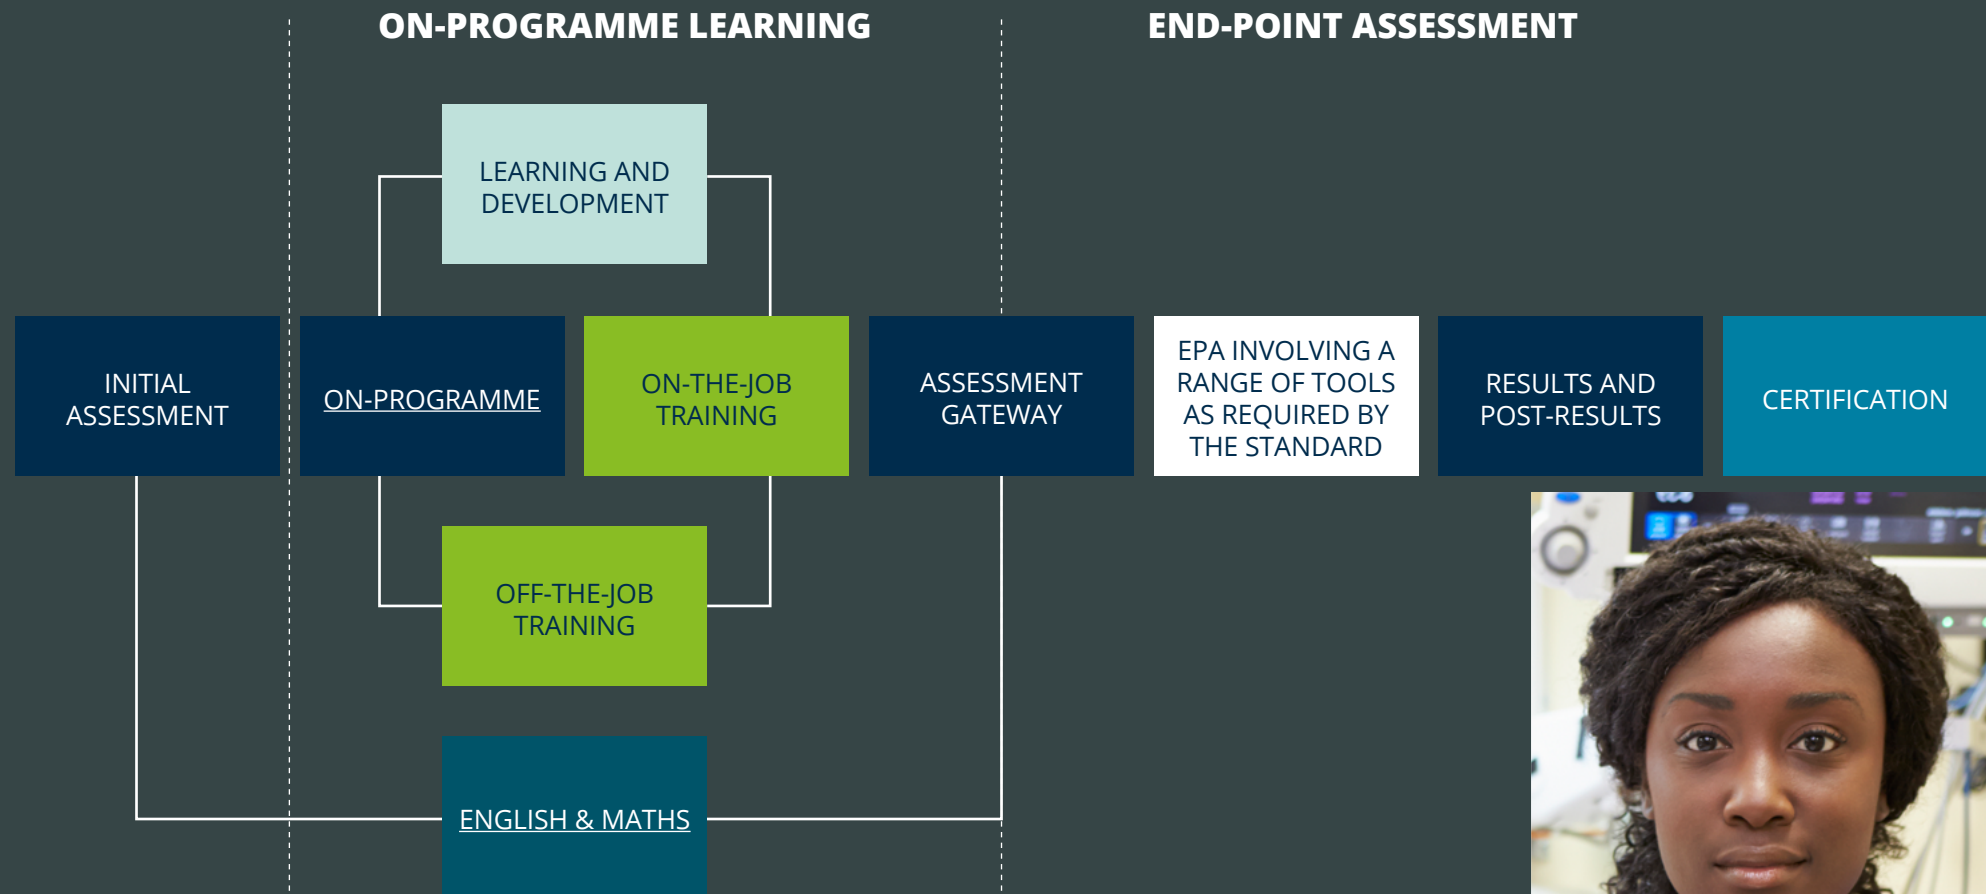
ON-PROGRAMME LEARNING

END-POINT ASSESSMENT

LEARNING AND DEVELOPMENT

INITIAL ASSESSMENT

ON-PROGRAMME

ON-THE-JOB TRAINING

ASSESSMENT GATEWAY

EPA INVOLVING A RANGE OF TOOLS AS REQUIRED BY THE STANDARD

RESULTS AND POST-RESULTS

CERTIFICATION

OFF-THE-JOB TRAINING

ENGLISH & MATHS